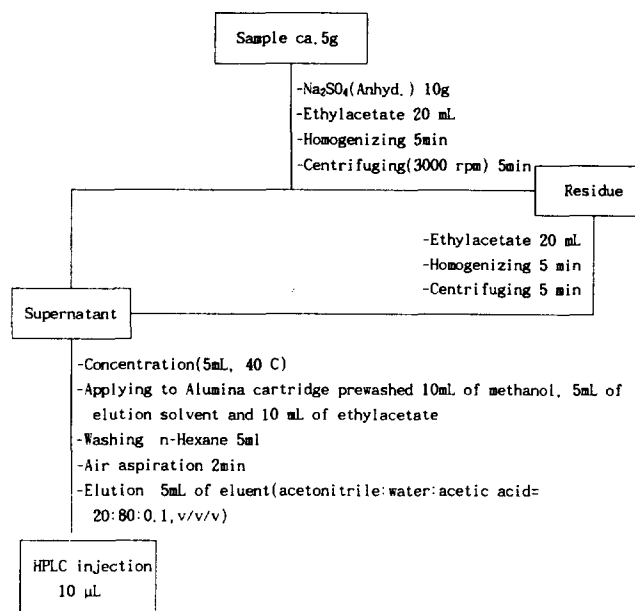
Sample ca.5g

-$Na_2SO_4$(Anhyd.) 10g
-Ethylacetate 20 mL
-Homogenizing 5min
-Centrifuging(3000 rpm) 5min

Residue

-Ethylacetate 20 mL
-Homogenizing 5 min
-Centrifuging 5 min

Supernatant

-Concentration(5mL, 40 C)
-Applying to Alumina cartridge prewashed 10mL of methanol, 5mL of elution solvent and 10 mL of ethylacetate
-Washing n-Hexane 5ml
-Air aspiration 2min
-Elution 5mL of eluent(acetonitrile:water:acetic acid= 20:80:0.1,v/v/v)

HPLC injection
10 μL